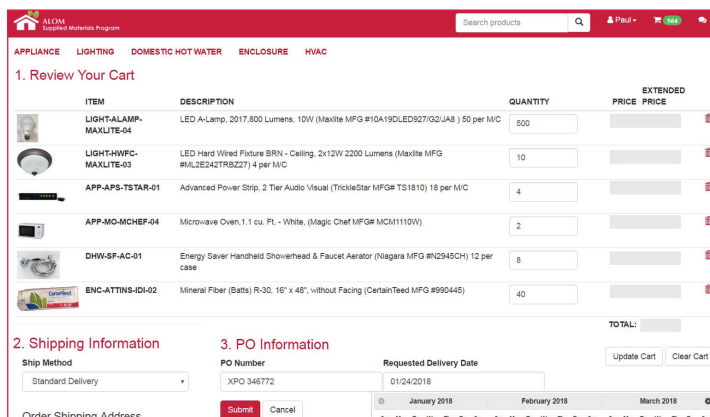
ALOM Supplied Materials Program

Search products

Paul

564

APPLIANCE LIGHTING DOMESTIC HOT WATER ENCLOSURE HVAC

1. Review Your Cart

| ITEM | DESCRIPTION | QUANTITY | PRICE | EXTENDED PRICE |
|---|---|---|---|---|
| LIGHT-ALAMP-MAXLITE-04 | LED A-Lamp, 2017,800 Lumens, 10W (Maxlite MFG #10A19DLED927/G2/JA8 ) 50 per M/C | 500 | | |
| LIGHT-HWFC-MAXLITE-03 | LED Hard Wired Fixture BRN - Ceiling, 2x12W 2200 Lumens (Maxlite MFG #ML2E242TRBZ27) 4 per M/C | 10 | | |
| APP-APS-TSTAR-01 | Advanced Power Strip, 2 Tier Audio Visual (TrickleStar MFG# TS1810) 18 per M/C | 4 | | |
| APP-MO-MCHEF-04 | Microwave Oven,1.1 cu. Ft. - White, (Magic Chef MFG# MCM1110W) | 2 | | |
| DHW-SF-AC-01 | Energy Saver Handheld Showerhead & Faucet Aerator (Niagara MFG #N2945CH) 12 per case | 8 | | |
| ENC-ATTINS-IDI-02 | Mineral Fiber (Batts) R-30, 16" x 48", without Facing (CertainTeed MFG #990445) | 40 | | |

TOTAL:

2. Shipping Information

Ship Method

Standard Delivery

Order Shipping Address

3. PO Information

PO Number

XPO 346772

Requested Delivery Date

01/24/2018

Submit Cancel

Update Cart Clear Cart

January 2018 February 2018 March 2018